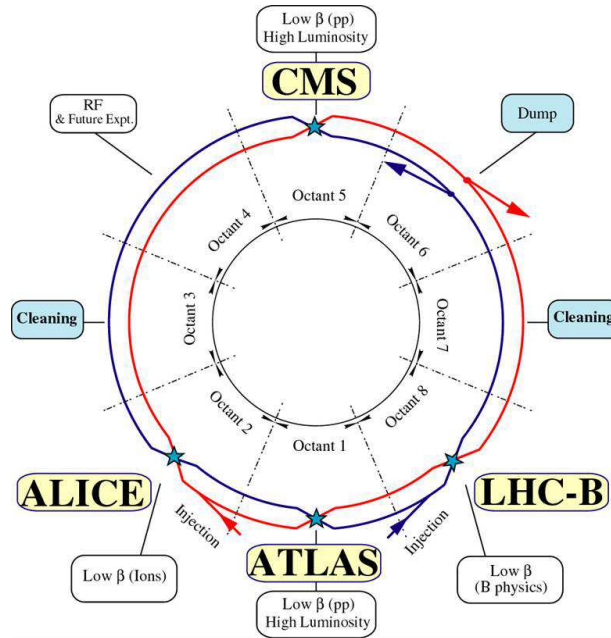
Low β (pp)
High Luminosity

CMS

RF
& Future Expt.

Dump

Octant 5

Octant 4

Octant 6

Octant 3

Octant 7

Cleaning

Cleaning

Octant 2

Octant 8

Octant 1

ALICE

LHC-B

Injection

Injection

ATLAS

Low β (Ions)

Low β
(B physics)

Low β (pp)
High Luminosity